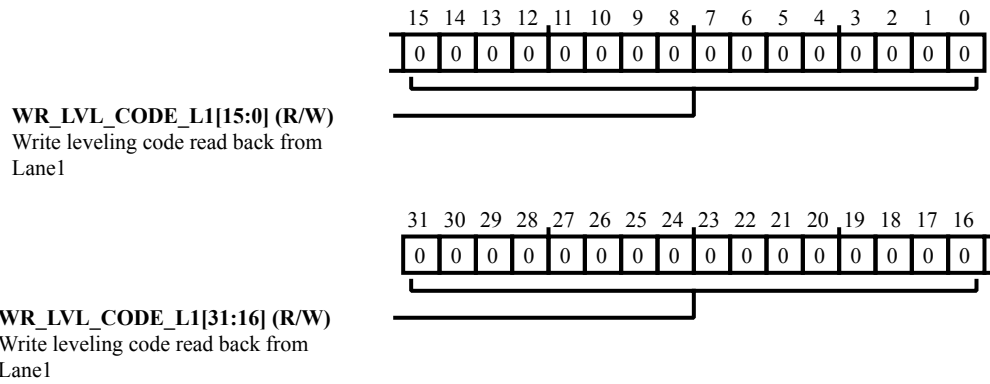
15 14 13 12 11 10 9 8 7 6 5 4 3 2 1 0

| 0 | 0 | 0 | 0 | 0 | 0 | 0 | 0 | 0 | 0 | 0 | 0 | 0 | 0 | 0 | 0 |
|---|---|---|---|---|---|---|---|---|---|---|---|---|---|---|---|

**WR_LVL_CODE_L1[15:0] (R/W)**
Write leveling code read back from Lane1

31 30 29 28 27 26 25 24 23 22 21 20 19 18 17 16

| 0 | 0 | 0 | 0 | 0 | 0 | 0 | 0 | 0 | 0 | 0 | 0 | 0 | 0 | 0 | 0 |
|---|---|---|---|---|---|---|---|---|---|---|---|---|---|---|---|

**WR_LVL_CODE_L1[31:16] (R/W)**
Write leveling code read back from Lane1